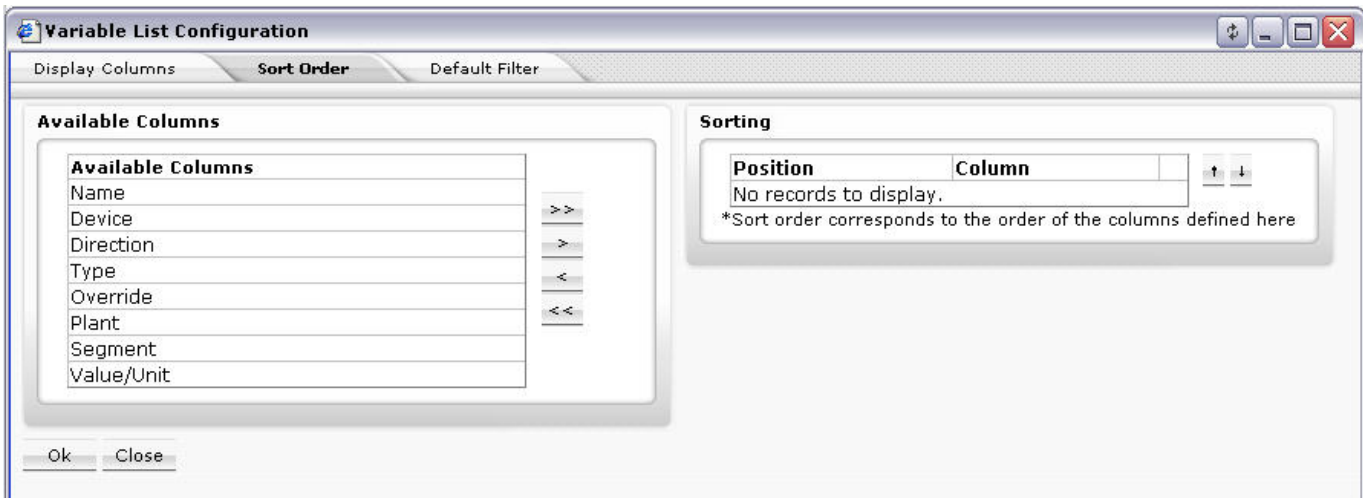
Variable List Configuration

Display Columns Sort Order Default Filter

Available Columns

| Available Columns |
|---|
| Name |
| Device |
| Direction |
| Type |
| Override |
| Plant |
| Segment |
| Value/Unit |

>>
>
<
<<

Sorting

| Position | Column | |
|---|---|---|
| No records to display. | | |

↑ ↓

*Sort order corresponds to the order of the columns defined here

Ok Close